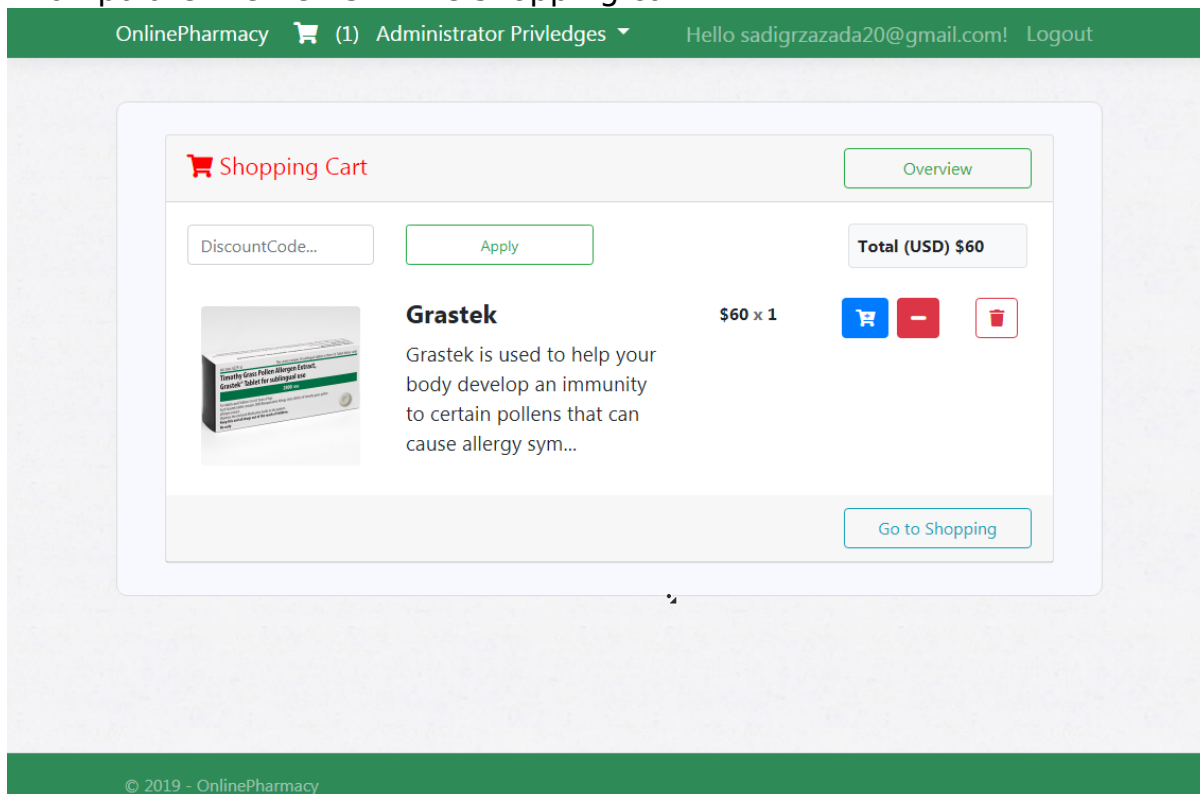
OnlinePharmacy (1) Administrator Privledges Hello sadigrzazada20@gmail.com! Logout

Shopping Cart

Overview

DiscountCode...

Apply

Total (USD) $60

Timothy Grass Pollen Allergen Extract, Grastek® Tablet for sublingual use

Grastek

Grastek is used to help your body develop an immunity to certain pollens that can cause allergy sym...

$60 x 1

Go to Shopping

© 2019 - OnlinePharmacy